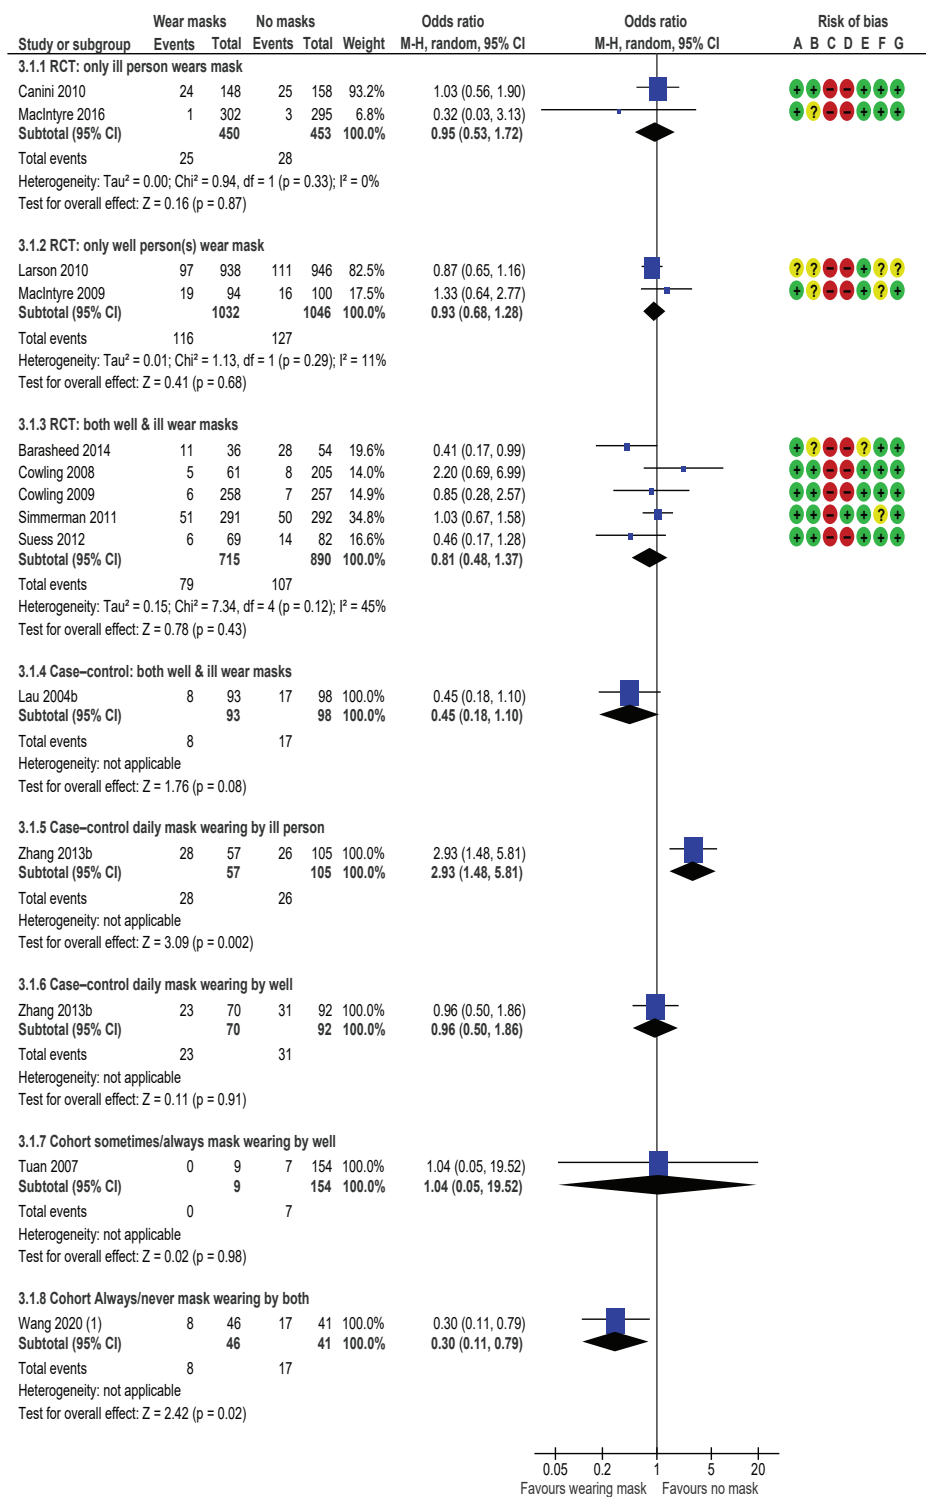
| Study or subgroup | Wear masks Events | Wear masks Total | No masks Events | No masks Total | Weight | Odds ratio M-H, random, 95% CI |
|---|---|---|---|---|---|---|
| **3.1.1 RCT: only ill person wears mask** | | | | | | |
| Canini 2010 | 24 | 148 | 25 | 158 | 93.2% | 1.03 (0.56, 1.90) |
| MacIntyre 2016 | 1 | 302 | 3 | 295 | 6.8% | 0.32 (0.03, 3.13) |
| **Subtotal (95% CI)** | | **450** | | **453** | **100.0%** | **0.95 (0.53, 1.72)** |
| Total events | 25 | | 28 | | | |
| Heterogeneity: Tau² = 0.00; Chi² = 0.94, df = 1 (p = 0.33); I² = 0% | | | | | | |
| Test for overall effect: Z = 0.16 (p = 0.87) | | | | | | |
| **3.1.2 RCT: only well person(s) wear mask** | | | | | | |
| Larson 2010 | 97 | 938 | 111 | 946 | 82.5% | 0.87 (0.65, 1.16) |
| MacIntyre 2009 | 19 | 94 | 16 | 100 | 17.5% | 1.33 (0.64, 2.77) |
| **Subtotal (95% CI)** | | **1032** | | **1046** | **100.0%** | **0.93 (0.68, 1.28)** |
| Total events | 116 | | 127 | | | |
| Heterogeneity: Tau² = 0.01; Chi² = 1.13, df = 1 (p = 0.29); I² = 11% | | | | | | |
| Test for overall effect: Z = 0.41 (p = 0.68) | | | | | | |
| **3.1.3 RCT: both well & ill wear masks** | | | | | | |
| Barasheed 2014 | 11 | 36 | 28 | 54 | 19.6% | 0.41 (0.17, 0.99) |
| Cowling 2008 | 5 | 61 | 8 | 205 | 14.0% | 2.20 (0.69, 6.99) |
| Cowling 2009 | 6 | 258 | 7 | 257 | 14.9% | 0.85 (0.28, 2.57) |
| Simmerman 2011 | 51 | 291 | 50 | 292 | 34.8% | 1.03 (0.67, 1.58) |
| Suess 2012 | 6 | 69 | 14 | 82 | 16.6% | 0.46 (0.17, 1.28) |
| **Subtotal (95% CI)** | | **715** | | **890** | **100.0%** | **0.81 (0.48, 1.37)** |
| Total events | 79 | | 107 | | | |
| Heterogeneity: Tau² = 0.15; Chi² = 7.34, df = 4 (p = 0.12); I² = 45% | | | | | | |
| Test for overall effect: Z = 0.78 (p = 0.43) | | | | | | |
| **3.1.4 Case–control: both well & ill wear masks** | | | | | | |
| Lau 2004b | 8 | 93 | 17 | 98 | 100.0% | 0.45 (0.18, 1.10) |
| **Subtotal (95% CI)** | | **93** | | **98** | **100.0%** | **0.45 (0.18, 1.10)** |
| Total events | 8 | | 17 | | | |
| Heterogeneity: not applicable | | | | | | |
| Test for overall effect: Z = 1.76 (p = 0.08) | | | | | | |
| **3.1.5 Case–control daily mask wearing by ill person** | | | | | | |
| Zhang 2013b | 28 | 57 | 26 | 105 | 100.0% | 2.93 (1.48, 5.81) |
| **Subtotal (95% CI)** | | **57** | | **105** | **100.0%** | **2.93 (1.48, 5.81)** |
| Total events | 28 | | 26 | | | |
| Heterogeneity: not applicable | | | | | | |
| Test for overall effect: Z = 3.09 (p = 0.002) | | | | | | |
| **3.1.6 Case–control daily mask wearing by well** | | | | | | |
| Zhang 2013b | 23 | 70 | 31 | 92 | 100.0% | 0.96 (0.50, 1.86) |
| **Subtotal (95% CI)** | | **70** | | **92** | **100.0%** | **0.96 (0.50, 1.86)** |
| Total events | 23 | | 31 | | | |
| Heterogeneity: not applicable | | | | | | |
| Test for overall effect: Z = 0.11 (p = 0.91) | | | | | | |
| **3.1.7 Cohort sometimes/always mask wearing by well** | | | | | | |
| Tuan 2007 | 0 | 9 | 7 | 154 | 100.0% | 1.04 (0.05, 19.52) |
| **Subtotal (95% CI)** | | **9** | | **154** | **100.0%** | **1.04 (0.05, 19.52)** |
| Total events | 0 | | 7 | | | |
| Heterogeneity: not applicable | | | | | | |
| Test for overall effect: Z = 0.02 (p = 0.98) | | | | | | |
| **3.1.8 Cohort Always/never mask wearing by both** | | | | | | |
| Wang 2020 (1) | 8 | 46 | 17 | 41 | 100.0% | 0.30 (0.11, 0.79) |
| **Subtotal (95% CI)** | | **46** | | **41** | **100.0%** | **0.30 (0.11, 0.79)** |
| Total events | 8 | | 17 | | | |
| Heterogeneity: not applicable | | | | | | |
| Test for overall effect: Z = 2.42 (p = 0.02) | | | | | | |

Odds ratio
M-H, random, 95% CI

Risk of bias
A B C D E F G

Canini 2010: + + − − + + +
MacIntyre 2016: + ? − − + + +
Larson 2010: ? ? − − + ? ?
MacIntyre 2009: + ? − − + ? +
Barasheed 2014: + ? − − ? + +
Cowling 2008: + + − − + + +
Cowling 2009: + + − − + + +
Simmerman 2011: + + − + + ? +
Suess 2012: + + − − + + +

0.05 0.2 1 5 20
Favours wearing mask Favours no mask